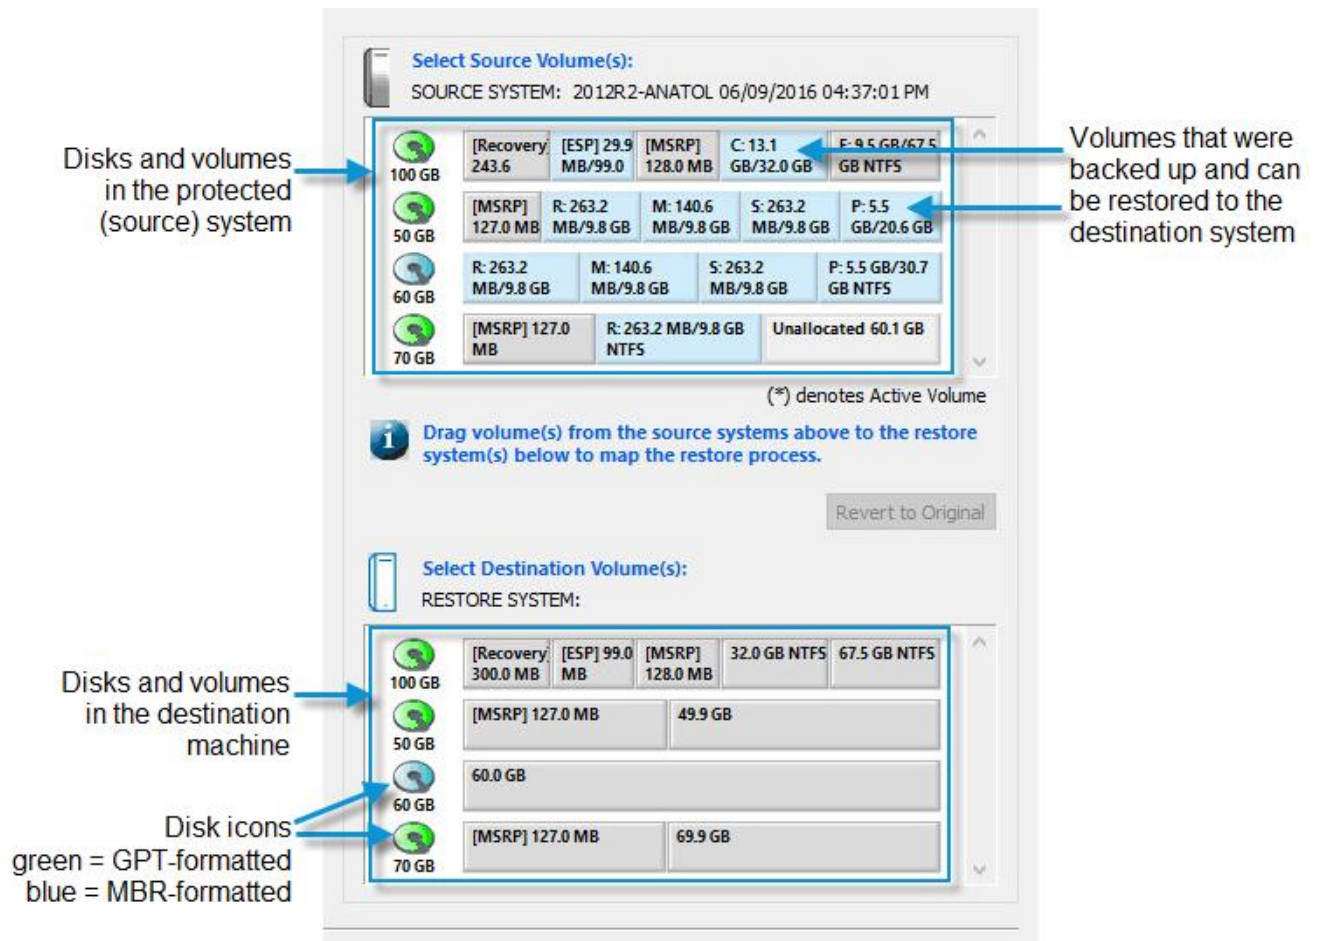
Select Source Volume(s):
SOURCE SYSTEM: 2012R2-ANATOL 06/09/2016 04:37:01 PM

Disks and volumes in the protected (source) system

Volumes that were backed up and can be restored to the destination system

100 GB
[Recovery] 243.6
[ESP] 29.9 MB/99.0
[MSRP] 128.0 MB
C: 13.1 GB/32.0 GB
E: 9.5 GB/67.5 GB NTFS

50 GB
[MSRP] 127.0 MB
R: 263.2 MB/9.8 GB
M: 140.6 MB/9.8 GB
S: 263.2 MB/9.8 GB
P: 5.5 GB/20.6 GB

60 GB
R: 263.2 MB/9.8 GB
M: 140.6 MB/9.8 GB
S: 263.2 MB/9.8 GB
P: 5.5 GB/30.7 GB NTFS

70 GB
[MSRP] 127.0 MB
R: 263.2 MB/9.8 GB NTFS
Unallocated 60.1 GB

(*) denotes Active Volume

Drag volume(s) from the source systems above to the restore system(s) below to map the restore process.

Revert to Original

Select Destination Volume(s):
RESTORE SYSTEM:

Disks and volumes in the destination machine

100 GB
[Recovery] 300.0 MB
[ESP] 99.0 MB
[MSRP] 128.0 MB
32.0 GB NTFS
67.5 GB NTFS

50 GB
[MSRP] 127.0 MB
49.9 GB

60 GB
60.0 GB

70 GB
[MSRP] 127.0 MB
69.9 GB

Disk icons
green = GPT-formatted
blue = MBR-formatted